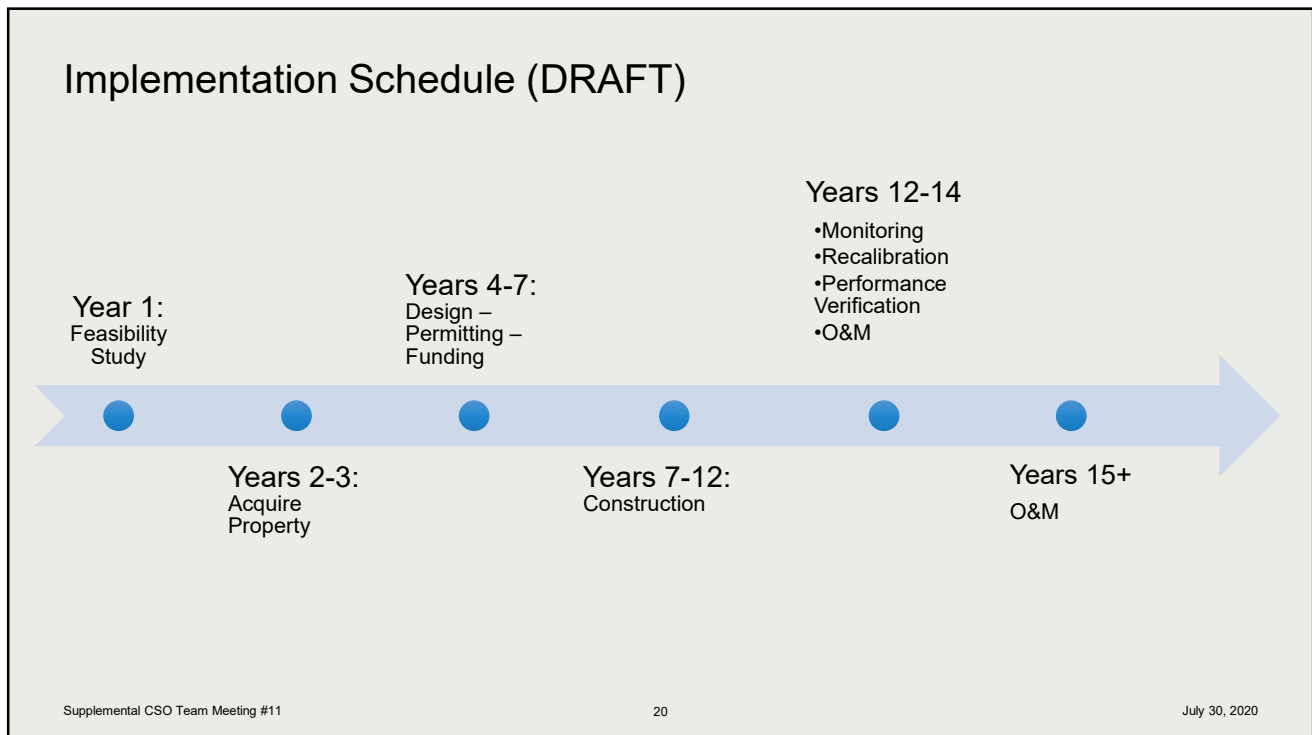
Implementation Schedule (DRAFT)

Year 1:
Feasibility Study

Years 2-3:
Acquire Property

Years 4-7:
Design – Permitting – Funding

Years 7-12:
Construction

Years 12-14
•Monitoring
•Recalibration
•Performance Verification
•O&M

Years 15+
O&M

Supplemental CSO Team Meeting #11

20

July 30, 2020